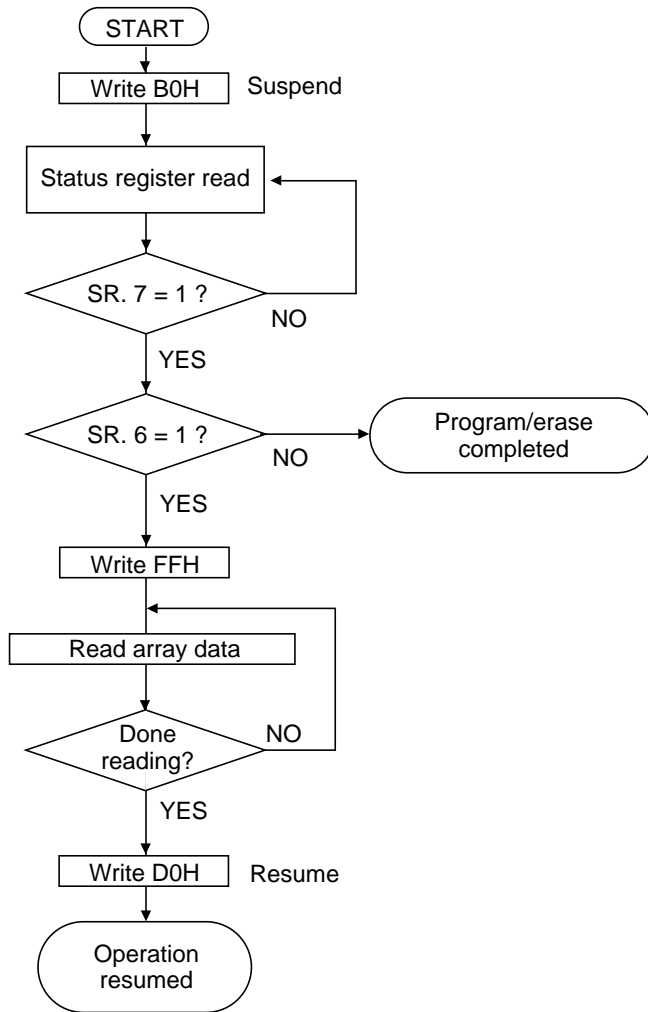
START

Write B0H

Suspend

Status register read

SR. 7 = 1 ?

NO

YES

SR. 6 = 1 ?

NO

Program/erase completed

YES

Write FFH

Read array data

Done reading?

NO

YES

Write D0H

Resume

Operation resumed